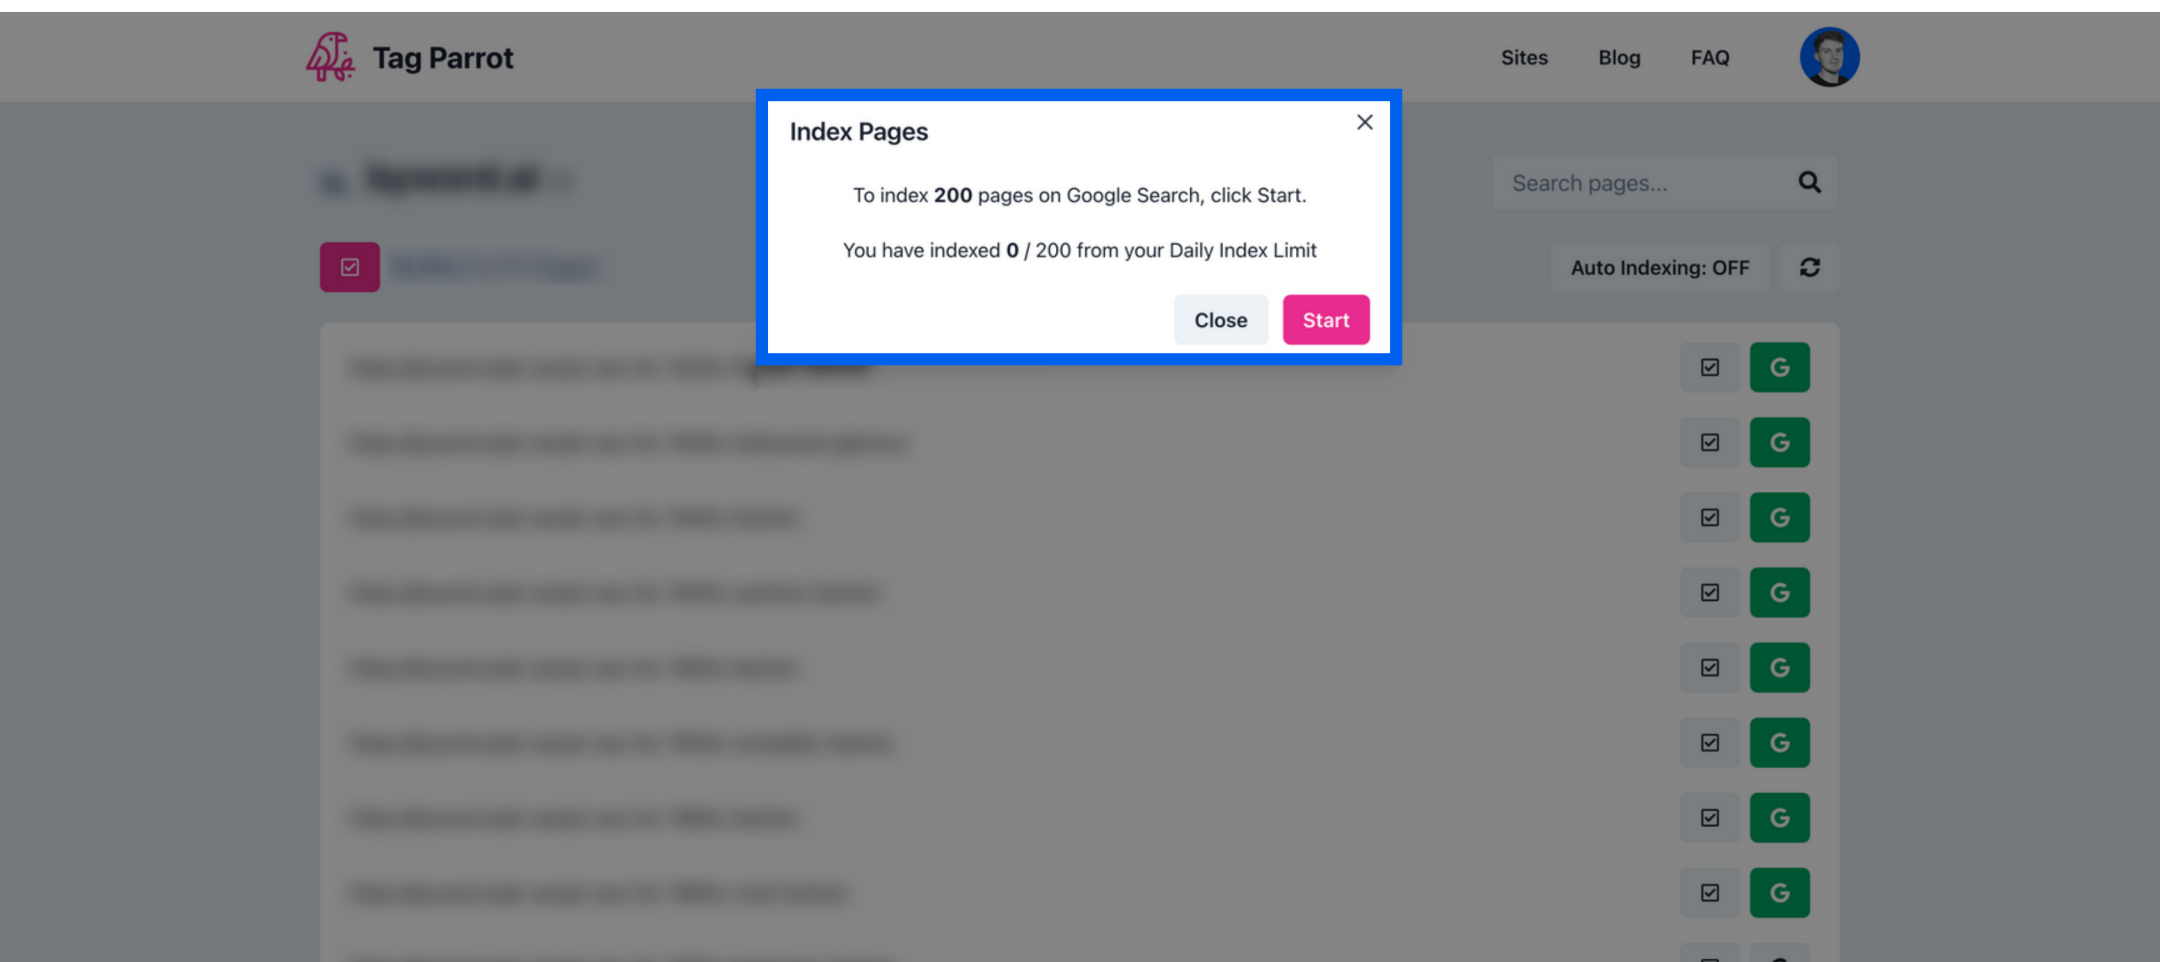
Tag Parrot

Sites Blog FAQ

Index Pages

To index **200** pages on Google Search, click Start.

You have indexed **0** / 200 from your Daily Index Limit

Close Start

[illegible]

Search pages...

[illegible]

Auto Indexing: OFF

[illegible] G

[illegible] G

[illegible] G

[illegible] G

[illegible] G

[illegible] G

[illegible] G

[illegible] G